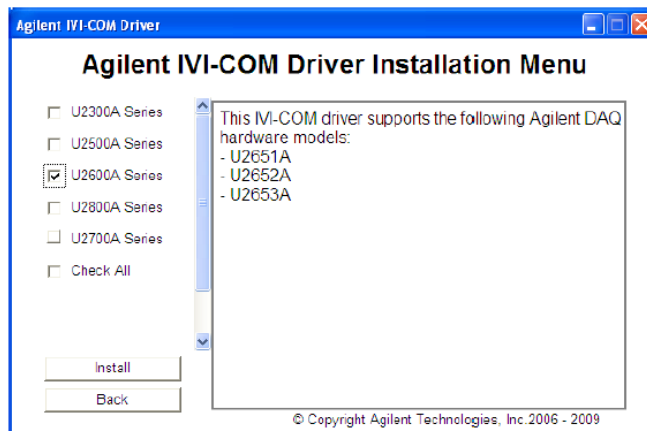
Agilent IVI-COM Driver

Agilent IVI-COM Driver Installation Menu

U2300A Series
U2500A Series
U2600A Series
U2800A Series
U2700A Series
Check All

This IVI-COM driver supports the following Agilent DAQ hardware models:
- U2651A
- U2652A
- U2653A

Install
Back

© Copyright Agilent Technologies, Inc.2006 - 2009